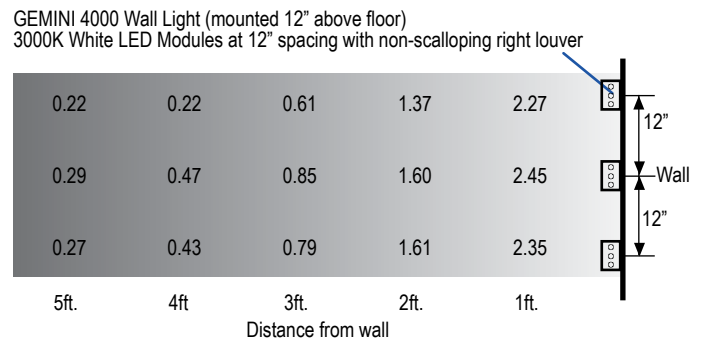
GEMINI 4000 Wall Light (mounted 12" above floor)
3000K White LED Modules at 12" spacing with non-scalloping right louver

| 0.22 | 0.22 | 0.61 | 1.37 | 2.27 |
|---|---|---|---|---|
| 0.29 | 0.47 | 0.85 | 1.60 | 2.45 |
| 0.27 | 0.43 | 0.79 | 1.61 | 2.35 |
| 5ft. | 4ft | 3ft. | 2ft. | 1ft. |

12"
Wall
12"

Distance from wall